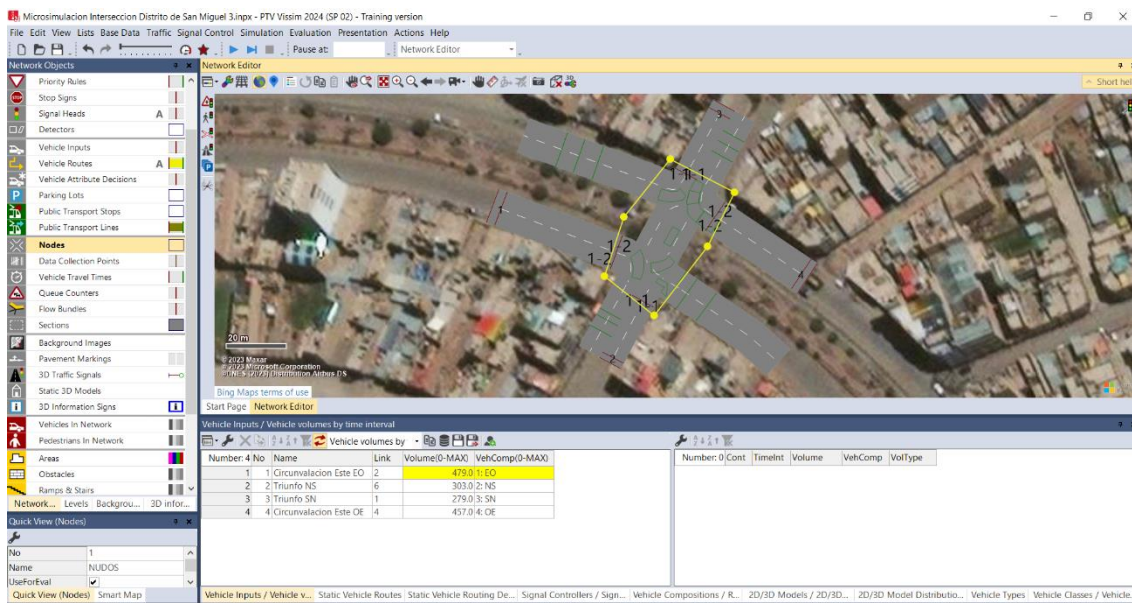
Microsimulacion Interseccion Distrito de San Miguel 3.inpx - PTV Vissim 2024 (SP 02) - Training version

File Edit View Lists Base Data Traffic Signal Control Simulation Evaluation Presentation Actions Help

Pause at: Network Editor

Network Objects

Priority Rules
Stop Signs
Signal Heads A
Detectors
Vehicle Inputs
Vehicle Routes A
Vehicle Attribute Decisions
Parking Lots
Public Transport Stops
Public Transport Lines
Nodes
Data Collection Points
Vehicle Travel Times
Queue Counters
Flow Bundles
Sections
Background Images
Pavement Markings
3D Traffic Signals
Static 3D Models
3D Information Signs
Vehicles In Network
Pedestrians In Network
Areas
Obstacles
Ramps & Stairs

Network... Levels Backgrou... 3D infor...

Quick View (Nodes)

| No | 1 |
|---|---|
| Name | NUDOS |
| UseForEval | ✔ |

Quick View (Nodes) Smart Map

Network Editor

Short hel

3

1-1-1

1-2

1-2

1-2

1-2

1

4

1-1-1

2

20 m

© 2023 Maxar
© 2023 Microsoft Corporation
©CNES (2023) Distribution Airbus DS

Bing Maps terms of use

Start Page Network Editor

Vehicle Inputs / Vehicle volumes by time interval

Vehicle volumes by

| Number: 4 | No | Name | Link | Volume(0-MAX) | VehComp(0-MAX) |
|---|---|---|---|---|---|
| 1 | 1 | Circunvalacion Este EO | 2 | 479.0 | 1: EO |
| 2 | 2 | Triunfo NS | 6 | 303.0 | 2: NS |
| 3 | 3 | Triunfo SN | 1 | 279.0 | 3: SN |
| 4 | 4 | Circunvalacion Este OE | 4 | 457.0 | 4: OE |

| Number: 0 | Cont | TimeInt | Volume | VehComp | VolType |
|---|---|---|---|---|---|

Vehicle Inputs / Vehicle v... Static Vehicle Routes Static Vehicle Routing De... Signal Controllers / Sign... Vehicle Compositions / R... 2D/3D Models / 2D/3D... 2D/3D Model Distributio... Vehicle Types Vehicle Classes / Vehicle...